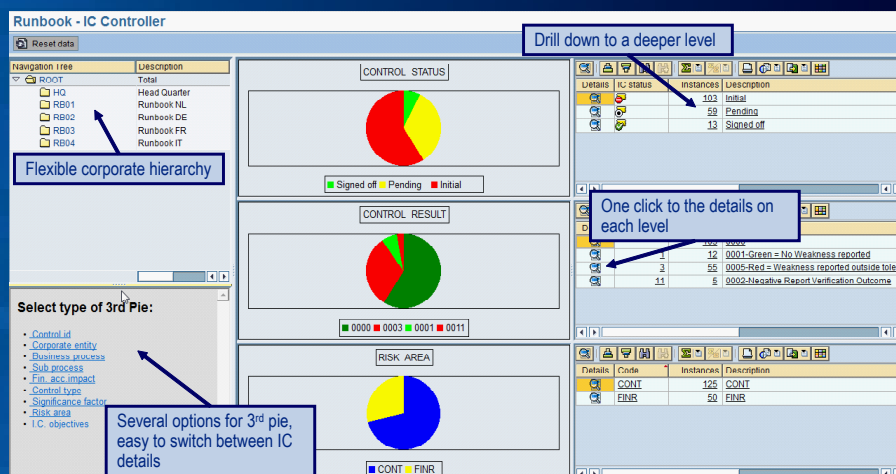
Runbook - IC Controller

Reset data

| Navigation Tree | Description |
|---|---|
| ROOT | Total |
| HQ | Head Quarter |
| RB01 | Runbook NL |
| RB02 | Runbook DE |
| RB03 | Runbook FR |
| RB04 | Runbook IT |

Flexible corporate hierarchy

Select type of 3rd Pie:

- Control id
- Corporate entity
- Business process
- Sub process
- Fin. acc.impact
- Control type
- Significance factor
- Risk area
- I.C. objectives

Several options for 3rd pie, easy to switch between IC details

CONTROL STATUS

Signed off  Pending  Initial

CONTROL RESULT

0000  0003  0001  0011

RISK AREA

CONT  FINR

Drill down to a deeper level

| Details | IC status | Instances | Description |
|---|---|---|---|
| | | 103 | Initial |
| | | 59 | Pending |
| | | 13 | Signed off |

One click to the details on each level

| De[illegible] | | | |
|---|---|---|---|
| | | 103 | 0000 |
| | 1 | 12 | 0001-Green = No Weakness reported |
| | 3 | 55 | 0005-Red = Weakness reported outside tole |
| | 11 | 6 | 0002-Negative Report Verification Outcome |

| Details | Code | Instances | Description |
|---|---|---|---|
| | CONT | 125 | CONT |
| | FINR | 50 | FINR |